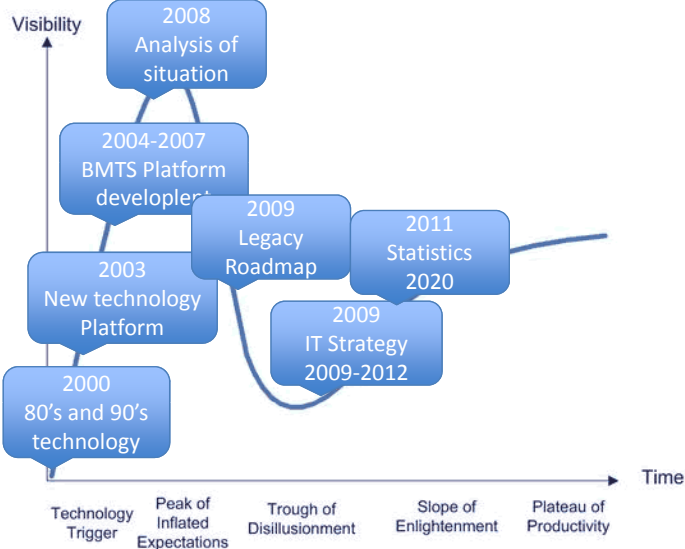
Visibility

2008
Analysis of situation

2004-2007
BMTS Platform develople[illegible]

2009
Legacy Roadmap

2011
Statistics 2020

2003
New technology Platform

2009
IT Strategy 2009-2012

2000
80's and 90's technology

Time

Technology Trigger

Peak of Inflated Expectations

Trough of Disillusionment

Slope of Enlightenment

Plateau of Productivity